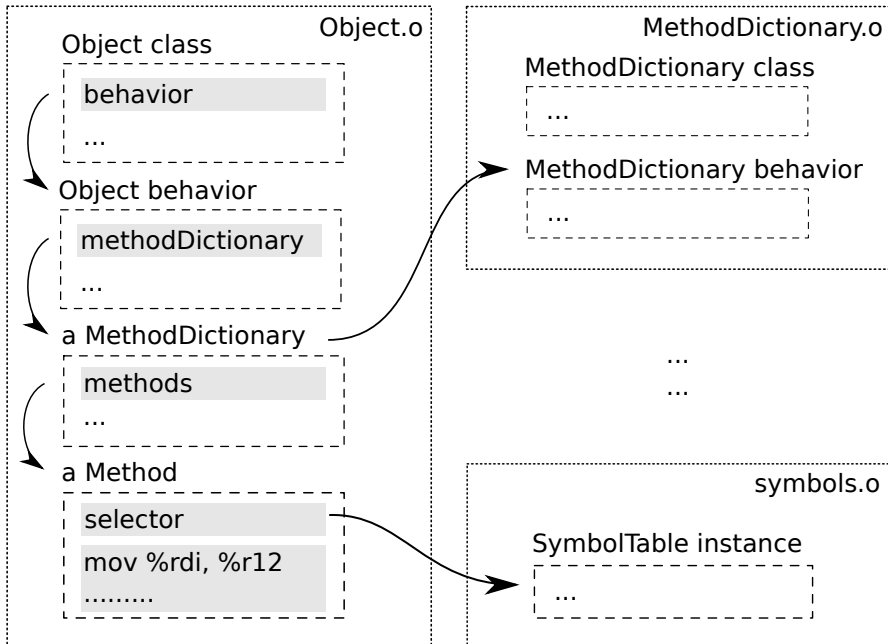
Object.o

Object class

behavior

...

Object behavior

methodDictionary

...

a MethodDictionary

methods

...

a Method

selector

mov %rdi, %r12

.........

MethodDictionary.o

MethodDictionary class

...

MethodDictionary behavior

...

...

...

symbols.o

SymbolTable instance

...